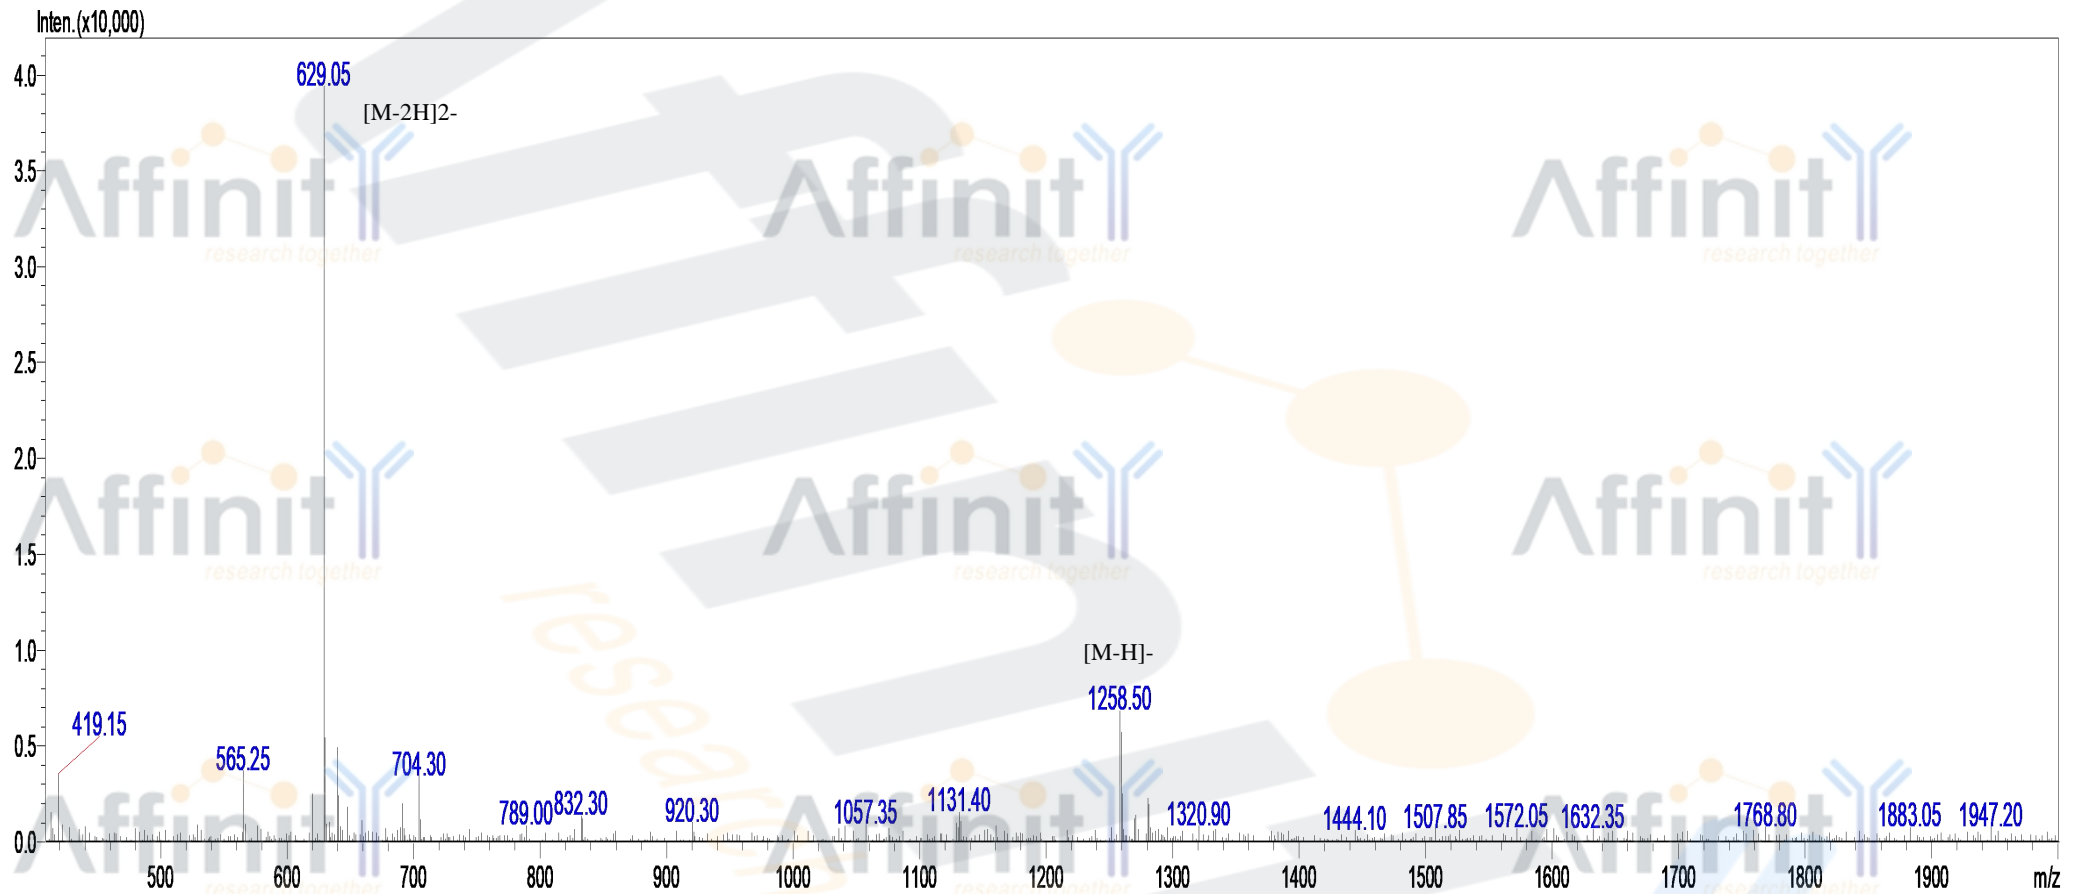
Inten.(x10,000)

4.0
3.5
3.0
2.5
2.0
1.5
1.0
0.5
0.0

629.05
[M-2H]2-
[M-H]-
1258.50
419.15
565.25
704.30
789.00
832.30
920.30
1057.35
1131.40
1320.90
1444.10
1507.85
1572.05
1632.35
1768.80
1883.05
1947.20

500
600
700
800
900
1000
1100
1200
1300
1400
1500
1600
1700
1800
1900
m/z

Affinit
research together
Affinit
research together
Affinit
research together
Affinit
research together
Affinit
research together
Affinit
research together
research